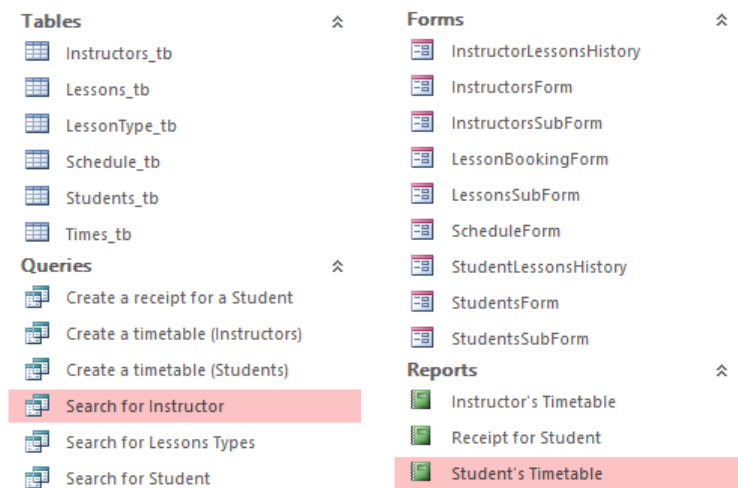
Tables

Instructors_tb

Lessons_tb

LessonType_tb

Schedule_tb

Students_tb

Times_tb

Queries

Create a receipt for a Student

Create a timetable (Instructors)

Create a timetable (Students)

Search for Instructor

Search for Lessons Types

Search for Student

Forms

InstructorLessonsHistory

InstructorsForm

InstructorsSubForm

LessonBookingForm

LessonsSubForm

ScheduleForm

StudentLessonsHistory

StudentsForm

StudentsSubForm

Reports

Instructor's Timetable

Receipt for Student

Student's Timetable